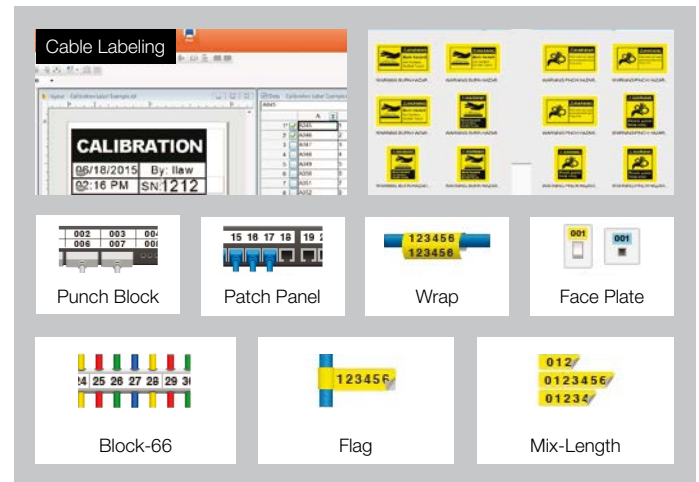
Cable Labeling

CALIBRATION
06/18/2015 By: llaw
02:16 PM SN:1212

002 003 004
006 007 008

Punch Block

15 16 17 18 19 2

Patch Panel

123456
123456

Wrap

001
001

Face Plate

24 25 26 27 28 29 30

Block-66

123456

Flag

012
0123456
01234

Mix-Length